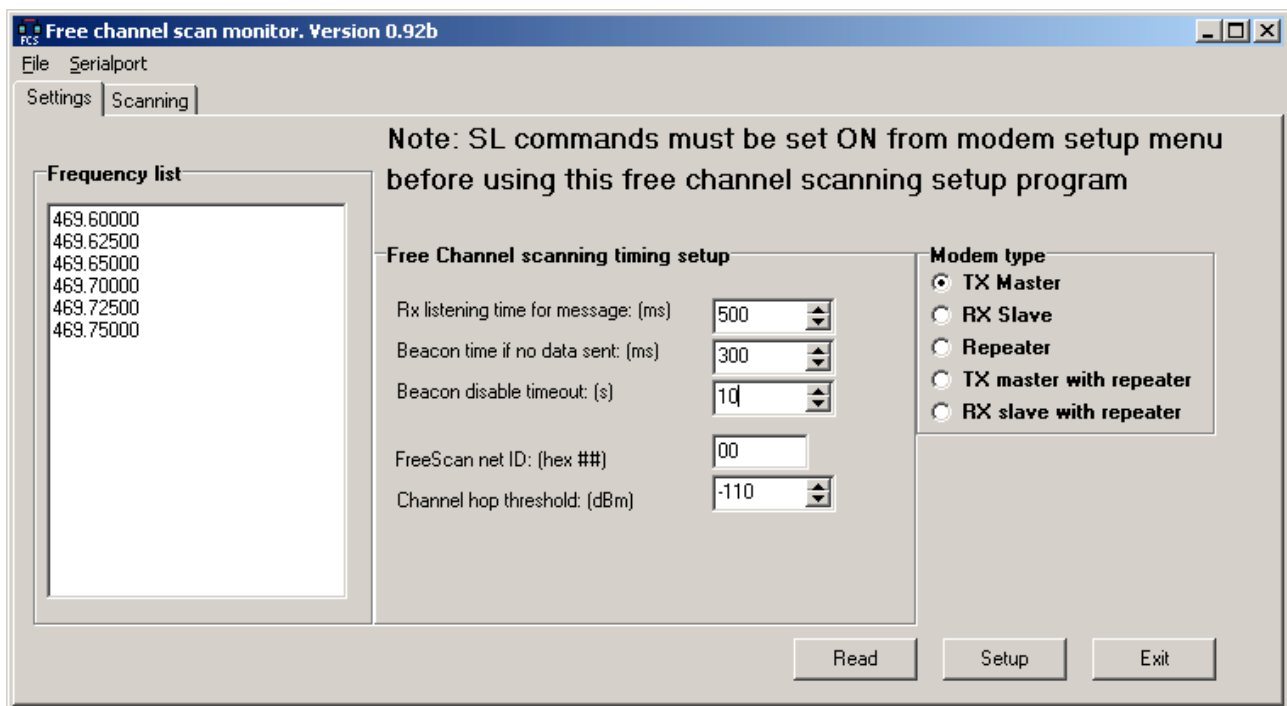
FCS Free channel scan monitor. Version 0.92b

File Serialport

Settings Scanning

Note: SL commands must be set ON from modem setup menu before using this free channel scanning setup program

Frequency list
469.60000
469.62500
469.65000
469.70000
469.72500
469.75000

Free Channel scanning timing setup

Rx listening time for message: (ms) 500
Beacon time if no data sent: (ms) 300
Beacon disable timeout: (s) 10

FreeScan net ID: (hex ##) 00
Channel hop threshold: (dBm) -110

Modem type
TX Master
RX Slave
Repeater
TX master with repeater
RX slave with repeater

Read Setup Exit